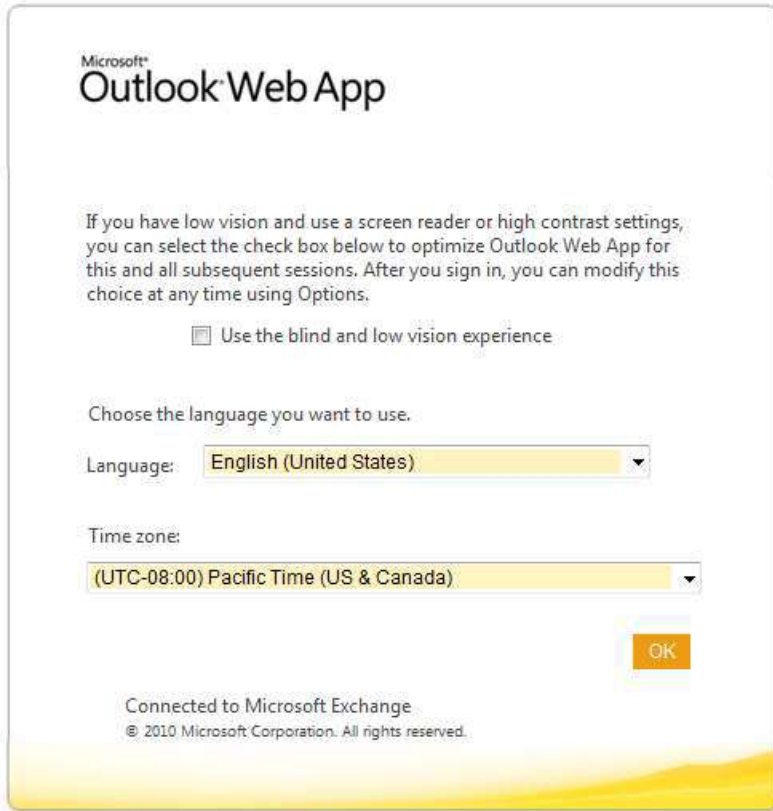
Microsoft®
Outlook Web App

If you have low vision and use a screen reader or high contrast settings, you can select the check box below to optimize Outlook Web App for this and all subsequent sessions. After you sign in, you can modify this choice at any time using Options.

Use the blind and low vision experience

Choose the language you want to use.

Language: English (United States)

Time zone:

(UTC-08:00) Pacific Time (US & Canada)

OK

Connected to Microsoft Exchange
© 2010 Microsoft Corporation. All rights reserved.